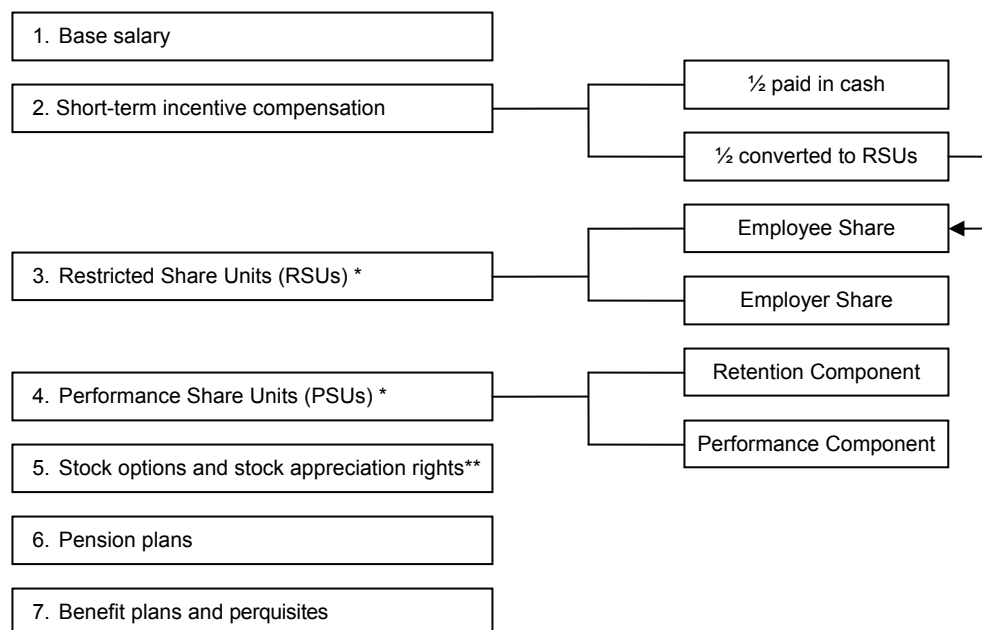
1. Base salary

2. Short-term incentive compensation

½ paid in cash

½ converted to RSUs

3. Restricted Share Units (RSUs) *

Employee Share

Employer Share

4. Performance Share Units (PSUs) *

Retention Component

Performance Component

5. Stock options and stock appreciation rights**

6. Pension plans

7. Benefit plans and perquisites